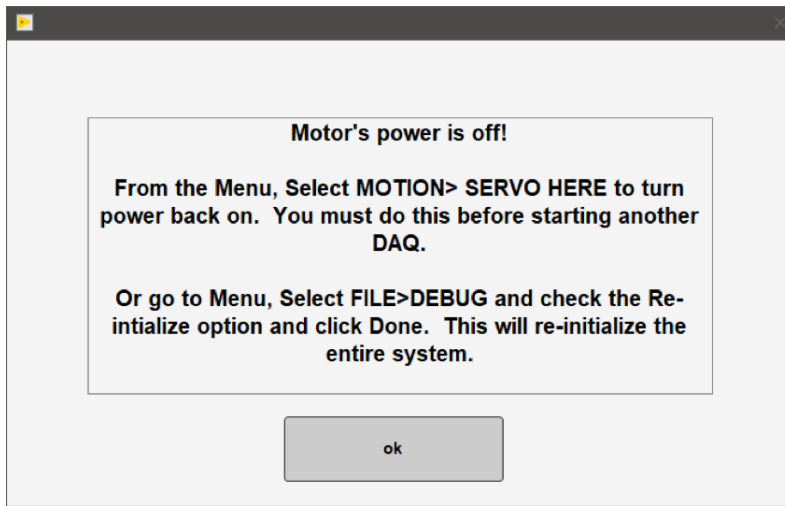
Motor's power is off!

From the Menu, Select MOTION> SERVO HERE to turn power back on. You must do this before starting another DAQ.

Or go to Menu, Select FILE>DEBUG and check the Re-intialize option and click Done. This will re-initialize the entire system.

ok